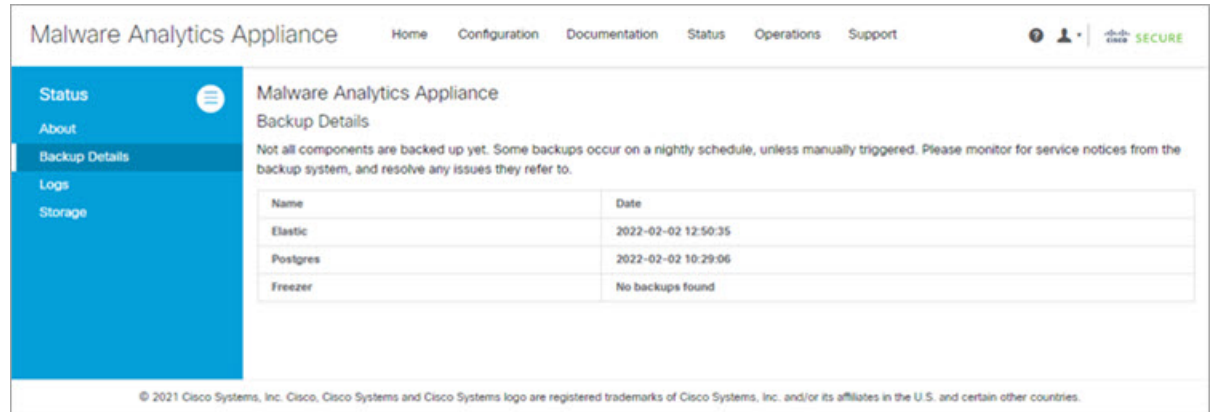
Malware Analytics Appliance

Home Configuration Documentation Status Operations Support

cisco SECURE

Status

About

Backup Details

Logs

Storage

Malware Analytics Appliance

Backup Details

Not all components are backed up yet. Some backups occur on a nightly schedule, unless manually triggered. Please monitor for service notices from the backup system, and resolve any issues they refer to.

| Name | Date |
|---|---|
| Elastic | 2022-02-02 12:50:35 |
| Postgres | 2022-02-02 10:29:06 |
| Freezer | No backups found |

© 2021 Cisco Systems, Inc. Cisco, Cisco Systems and Cisco Systems logo are registered trademarks of Cisco Systems, Inc. and/or its affiliates in the U.S. and certain other countries.